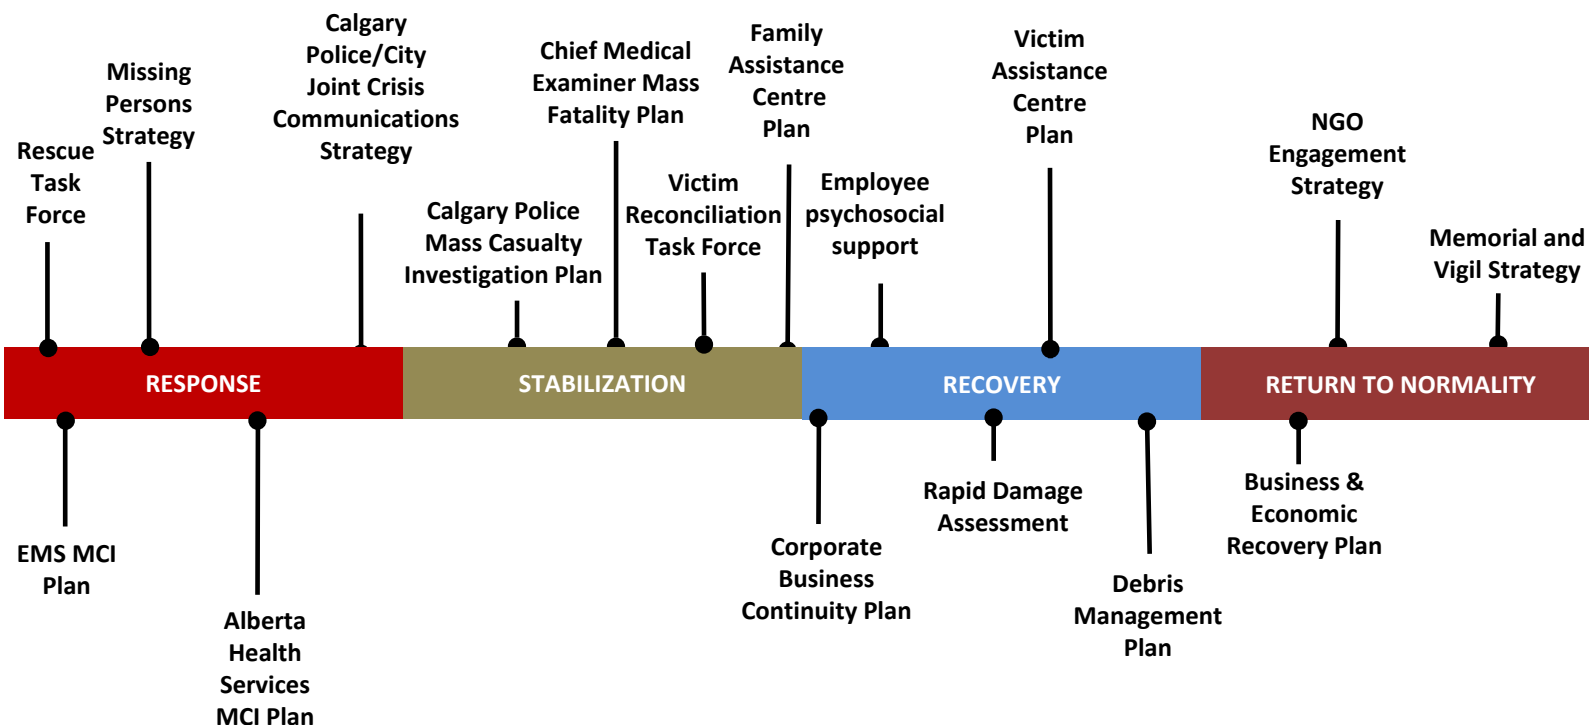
Rescue Task Force

Missing Persons Strategy

Calgary Police/City Joint Crisis Communications Strategy

Calgary Police Mass Casualty Investigation Plan

Chief Medical Examiner Mass Fatality Plan

Victim Reconciliation Task Force

Family Assistance Centre Plan

Employee psychosocial support

Victim Assistance Centre Plan

NGO Engagement Strategy

Memorial and Vigil Strategy

RESPONSE

STABILIZATION

RECOVERY

RETURN TO NORMALITY

EMS MCI Plan

Alberta Health Services MCI Plan

Corporate Business Continuity Plan

Rapid Damage Assessment

Debris Management Plan

Business & Economic Recovery Plan